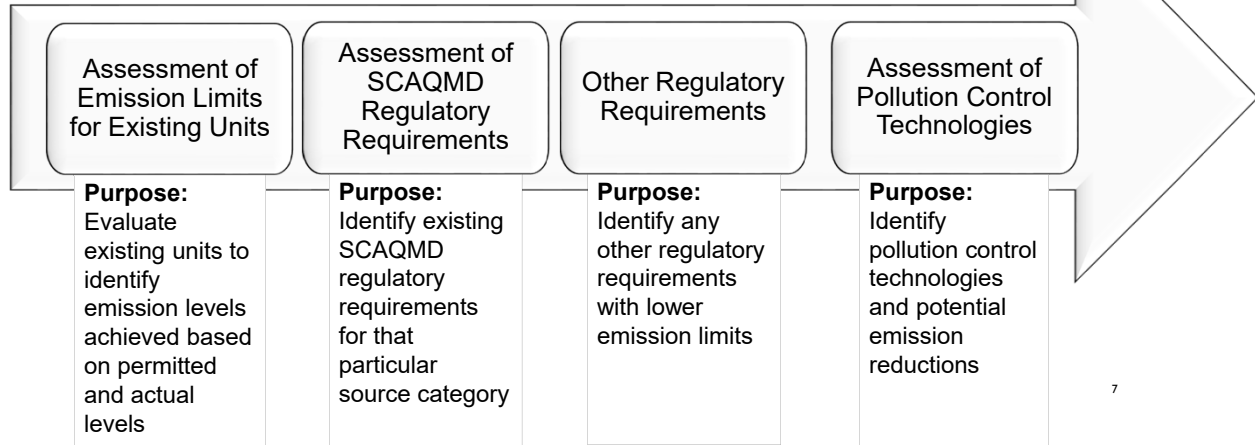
Assessment of Emission Limits for Existing Units

Purpose: Evaluate existing units to identify emission levels achieved based on permitted and actual levels

Assessment of SCAQMD Regulatory Requirements

Purpose: Identify existing SCAQMD regulatory requirements for that particular source category

Other Regulatory Requirements

Purpose: Identify any other regulatory requirements with lower emission limits

Assessment of Pollution Control Technologies

Purpose: Identify pollution control technologies and potential emission reductions

7